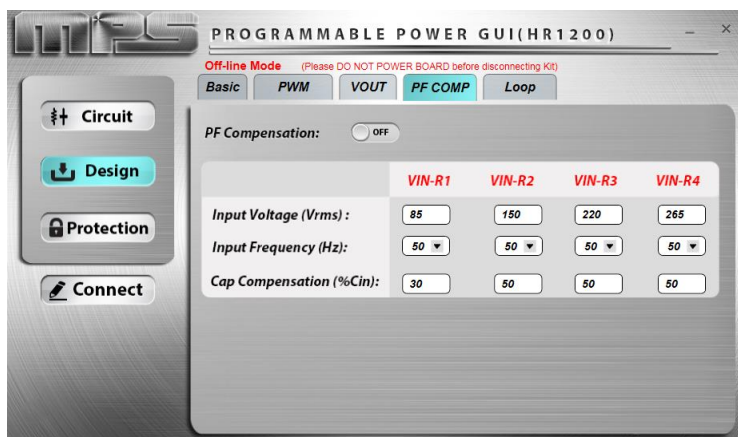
MPS

PROGRAMMABLE POWER GUI(HR1200)

– ×

Off-line Mode (Please DO NOT POWER BOARD before disconnecting Kit)

Basic PWM VOUT PF COMP Loop

Circuit

Design

Protection

Connect

PF Compensation: OFF

| | VIN-R1 | VIN-R2 | VIN-R3 | VIN-R4 |
|---|---|---|---|---|
| Input Voltage (Vrms) : | 85 | 150 | 220 | 265 |
| Input Frequency (Hz): | 50 | 50 | 50 | 50 |
| Cap Compensation (%Cin): | 30 | 50 | 50 | 50 |